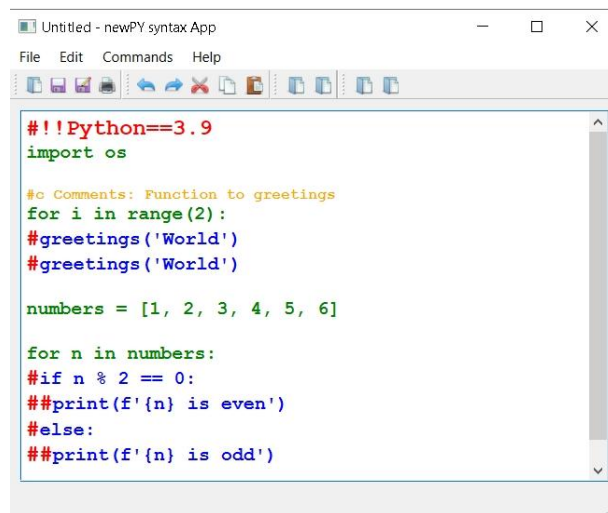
Untitled - newPY syntax App

File Edit Commands Help

#!!Python==3.9
import os

#c Comments: Function to greetings
for i in range(2):
#greetings('World')
#greetings('World')

numbers = [1, 2, 3, 4, 5, 6]

for n in numbers:
#if n % 2 == 0:
##print(f'{n} is even')
#else:
##print(f'{n} is odd')